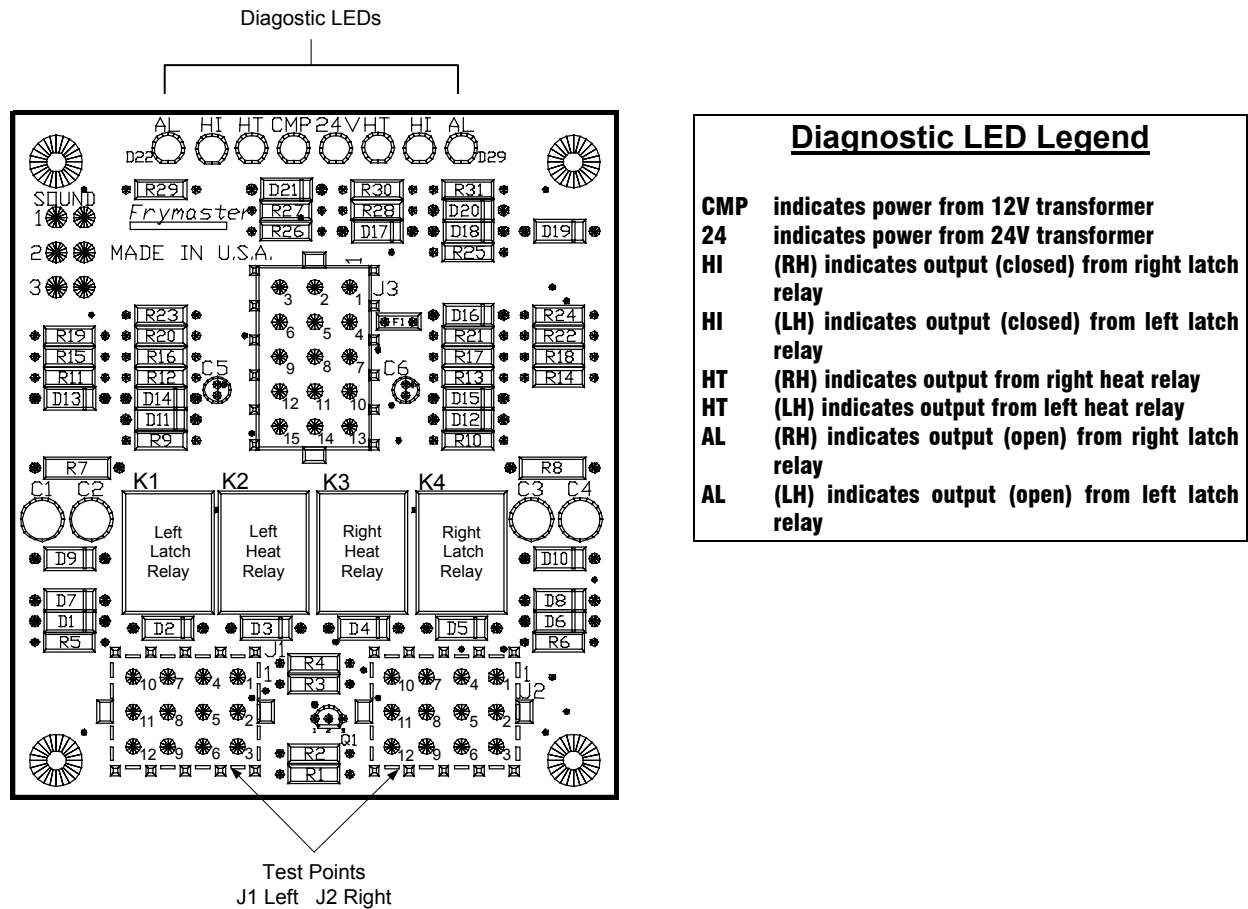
Diagostic LEDs

AL HI HT CMP 24V HT HI AL
D22 D29
SOUND
1
2
3
MADE IN U.S.A.
Frymaster
R29 D21 R30 R31
R27 R28 D20
R26 D17 D18 D19
R25
J3
3 2 1
6 5 4
9 8 7
12 11 10
15 14 13
F1
R23 D16 R24
R19 R20 R21 R22
R15 R16 R17 R18
R11 R12 C5 C6 R13 R14
D13 D14 D15
D11 D12
R9 R10
R7 R8
K1 K2 K3 K4
C1 C2 C3 C4
Left Latch Relay
Left Heat Relay
Right Heat Relay
Right Latch Relay
D9 D10
D7 D8
D1 D6
R5 D2 D3 D4 D5 R6
J1 R4 J2
R3
10 7 4 1 10 7 4 1
11 8 5 2 11 8 5 2
12 9 6 3 Q1 12 9 6 3
R2
R1

Test Points
J1 Left J2 Right

Diagnostic LED Legend

CMP indicates power from 12V transformer
24 indicates power from 24V transformer
HI (RH) indicates output (closed) from right latch relay
HI (LH) indicates output (closed) from left latch relay
HT (RH) indicates output from right heat relay
HT (LH) indicates output from left heat relay
AL (RH) indicates output (open) from right latch relay
AL (LH) indicates output (open) from left latch relay